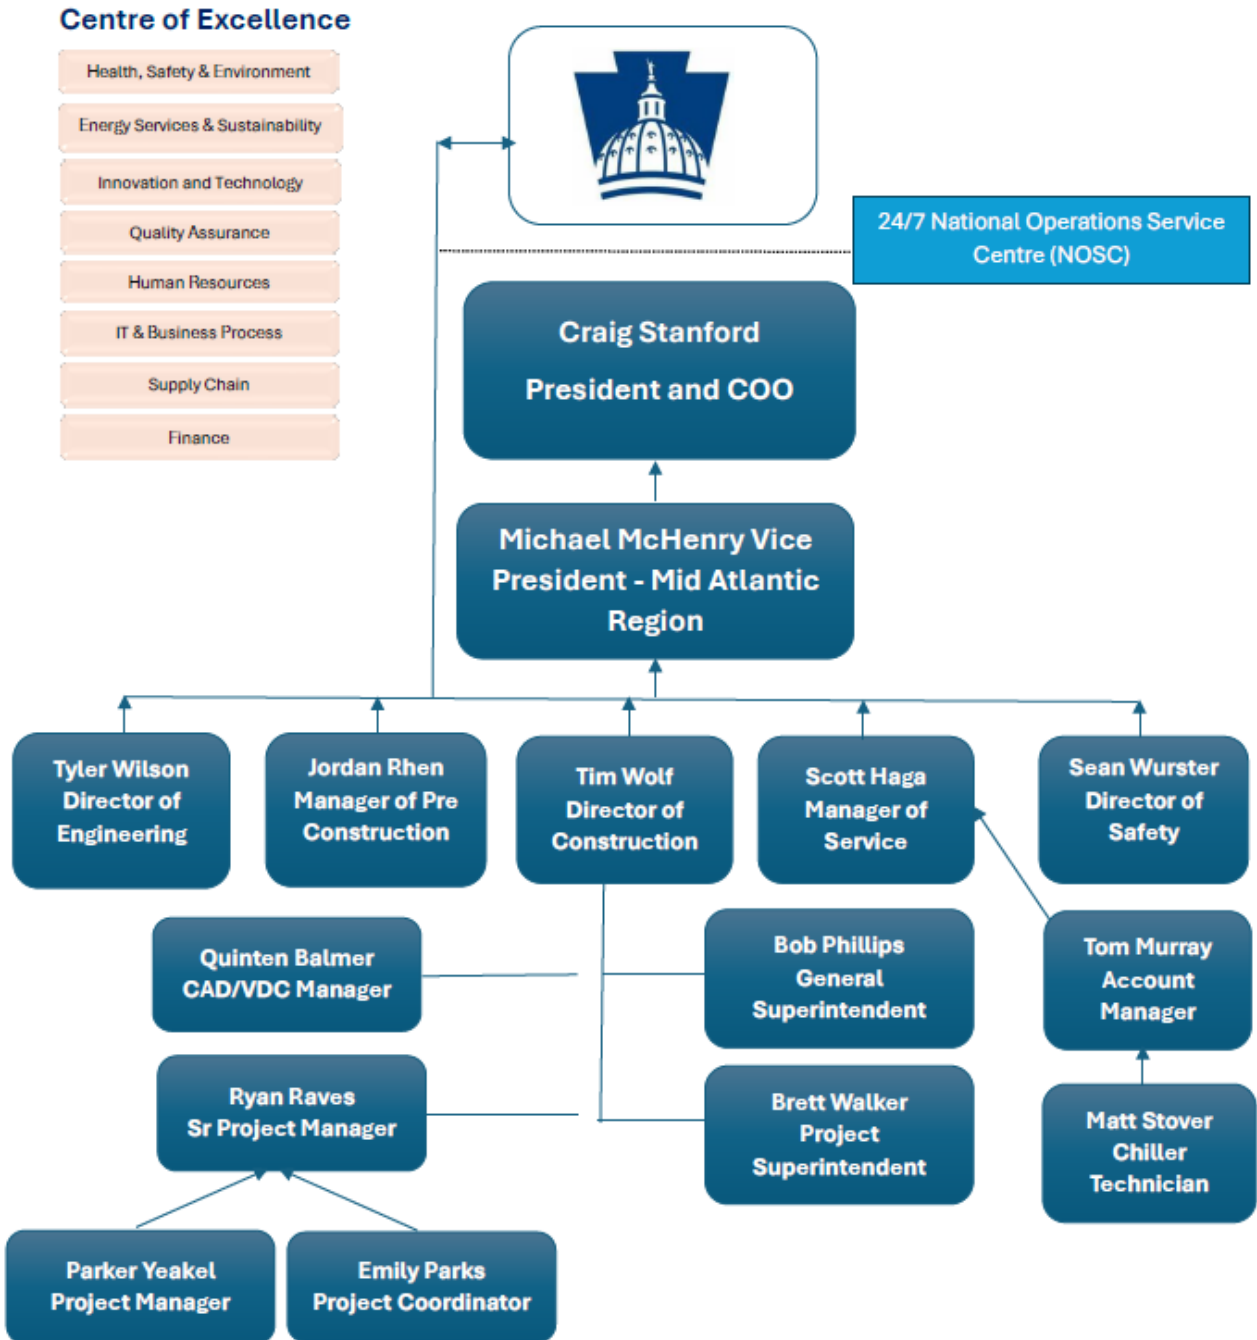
Centre of Excellence

Health, Safety & Environment

Energy Services & Sustainability

Innovation and Technology

Quality Assurance

Human Resources

IT & Business Process

Supply Chain

Finance

24/7 National Operations Service Centre (NOSC)

Craig Stanford
President and COO

Michael McHenry Vice President - Mid Atlantic Region

Tyler Wilson
Director of Engineering

Jordan Rhen
Manager of Pre Construction

Tim Wolf
Director of Construction

Scott Haga
Manager of Service

Sean Wurster
Director of Safety

Quinten Balmer
CAD/VDC Manager

Bob Phillips
General Superintendent

Tom Murray
Account Manager

Ryan Raves
Sr Project Manager

Brett Walker
Project Superintendent

Matt Stover
Chiller Technician

Parker Yeakel
Project Manager

Emily Parks
Project Coordinator